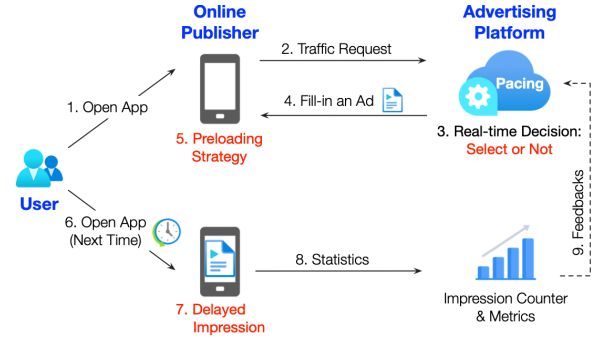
Online Publisher

Advertising Platform

2. Traffic Request

Pacing

1. Open App

4. Fill-in an Ad

5. Preloading Strategy

3. Real-time Decision: Select or Not

User

6. Open App (Next Time)

9. Feedbacks

8. Statistics

7. Delayed Impression

Impression Counter & Metrics